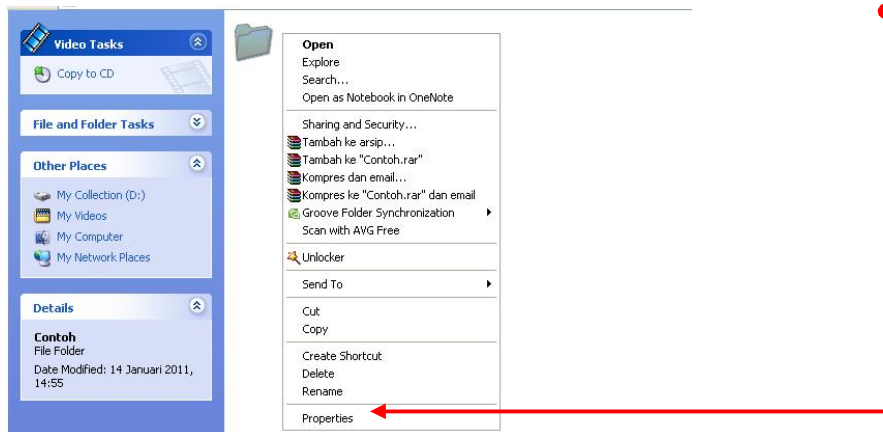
Video Tasks

Copy to CD

File and Folder Tasks

Other Places

My Collection (D:)
My Videos
My Computer
My Network Places

Details

Contoh
File Folder
Date Modified: 14 Januari 2011, 14:55

Open
Explore
Search...
Open as Notebook in OneNote
Sharing and Security...
Tambah ke arsip...
Tambah ke "Contoh.rar"
Kompres dan email...
Kompres ke "Contoh.rar" dan email
Groove Folder Synchronization
Scan with AVG Free
Unlocker
Send To
Cut
Copy
Create Shortcut
Delete
Rename
Properties